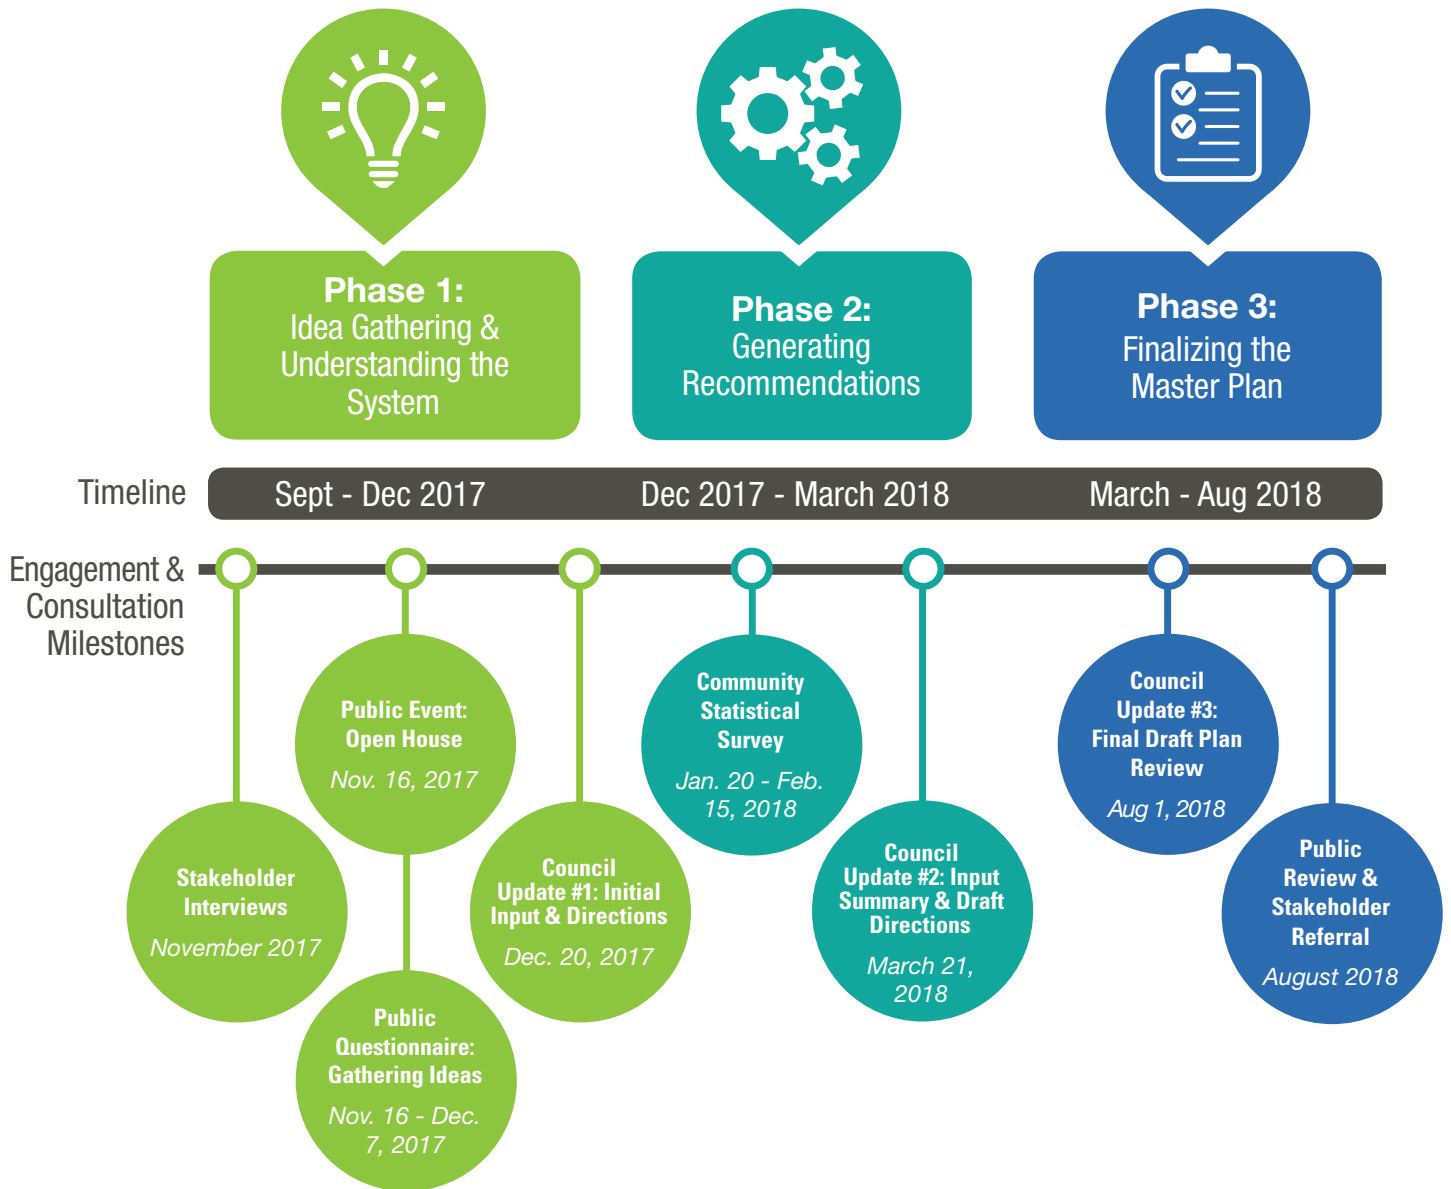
Phase 1:
Idea Gathering & Understanding the System

Phase 2:
Generating Recommendations

Phase 3:
Finalizing the Master Plan

Timeline

Sept - Dec 2017

Dec 2017 - March 2018

March - Aug 2018

Engagement & Consultation Milestones

Public Event: Open House
Nov. 16, 2017

Stakeholder Interviews
November 2017

Public Questionnaire: Gathering Ideas
Nov. 16 - Dec. 7, 2017

Council Update #1: Initial Input & Directions
Dec. 20, 2017

Community Statistical Survey
Jan. 20 - Feb. 15, 2018

Council Update #2: Input Summary & Draft Directions
March 21, 2018

Council Update #3: Final Draft Plan Review
Aug 1, 2018

Public Review & Stakeholder Referral
August 2018